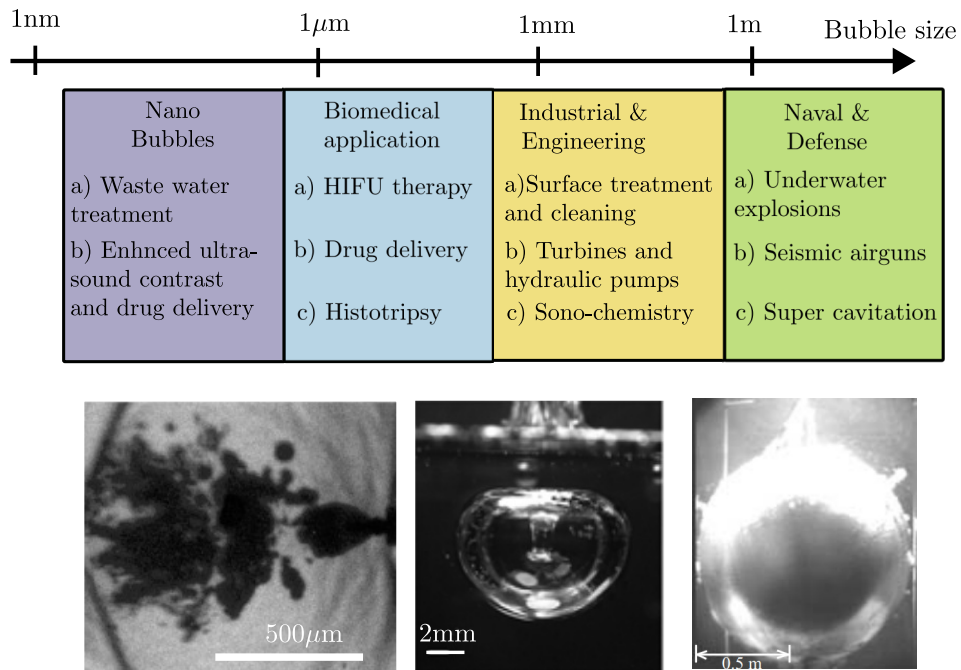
1nm $1\mu$m 1mm 1m Bubble size

| Nano Bubbles | Biomedical application | Industrial & Engineering | Naval & Defense |
|---|---|---|---|
| a) Waste water treatment | a) HIFU therapy | a)Surface treatment and cleaning | a) Underwater explosions |
| b) Enhnced ultrasound contrast and drug delivery | b) Drug delivery | b) Turbines and hydraulic pumps | b) Seismic airguns |
| | c) Histotripsy | c) Sono-chemistry | c) Super cavitation |

$500\mu$m

2mm

0.5 m